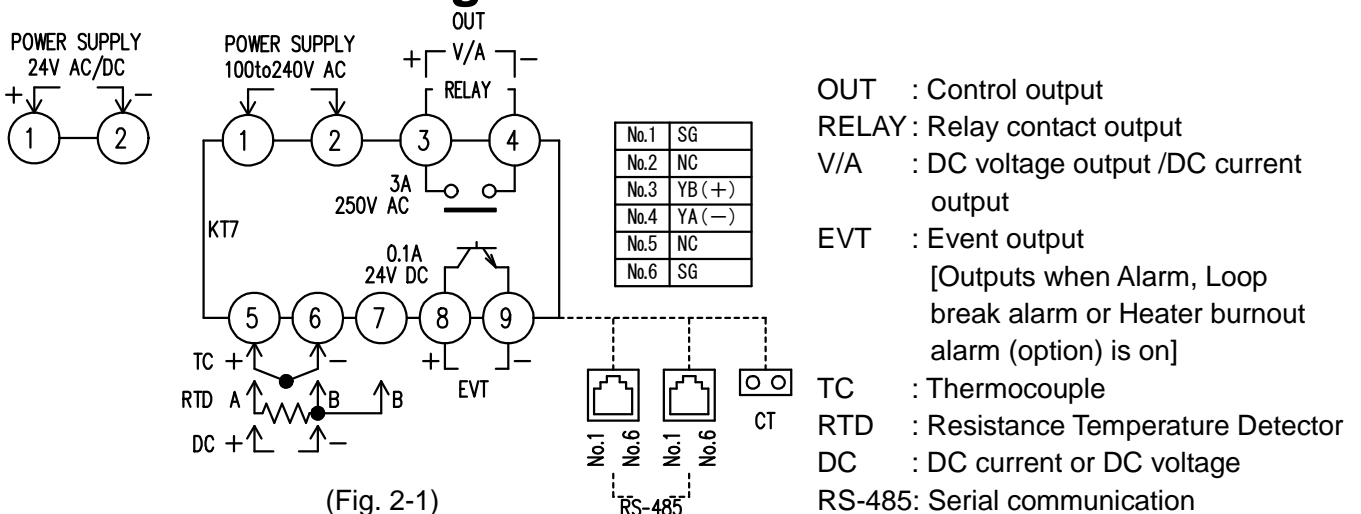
POWER SUPPLY
24V AC/DC
+ −
1 2

POWER SUPPLY
100to240V AC

OUT
+ V/A −
RELAY

1 2 3 4

3A
250V AC

KT7

0.1A
24V DC

5 6 7 8 9

+ EVT −

TC + −
RTD A B B
DC + −

| No.1 | SG |
|---|---|
| No.2 | NC |
| No.3 | YB(+) |
| No.4 | YA(−) |
| No.5 | NC |
| No.6 | SG |

No.1 No.6 No.1 No.6
RS-485

CT

(Fig. 2-1)

OUT : Control output
RELAY : Relay contact output
V/A : DC voltage output /DC current output
EVT : Event output [Outputs when Alarm, Loop break alarm or Heater burnout alarm (option) is on]
TC : Thermocouple
RTD : Resistance Temperature Detector
DC : DC current or DC voltage
RS-485: Serial communication